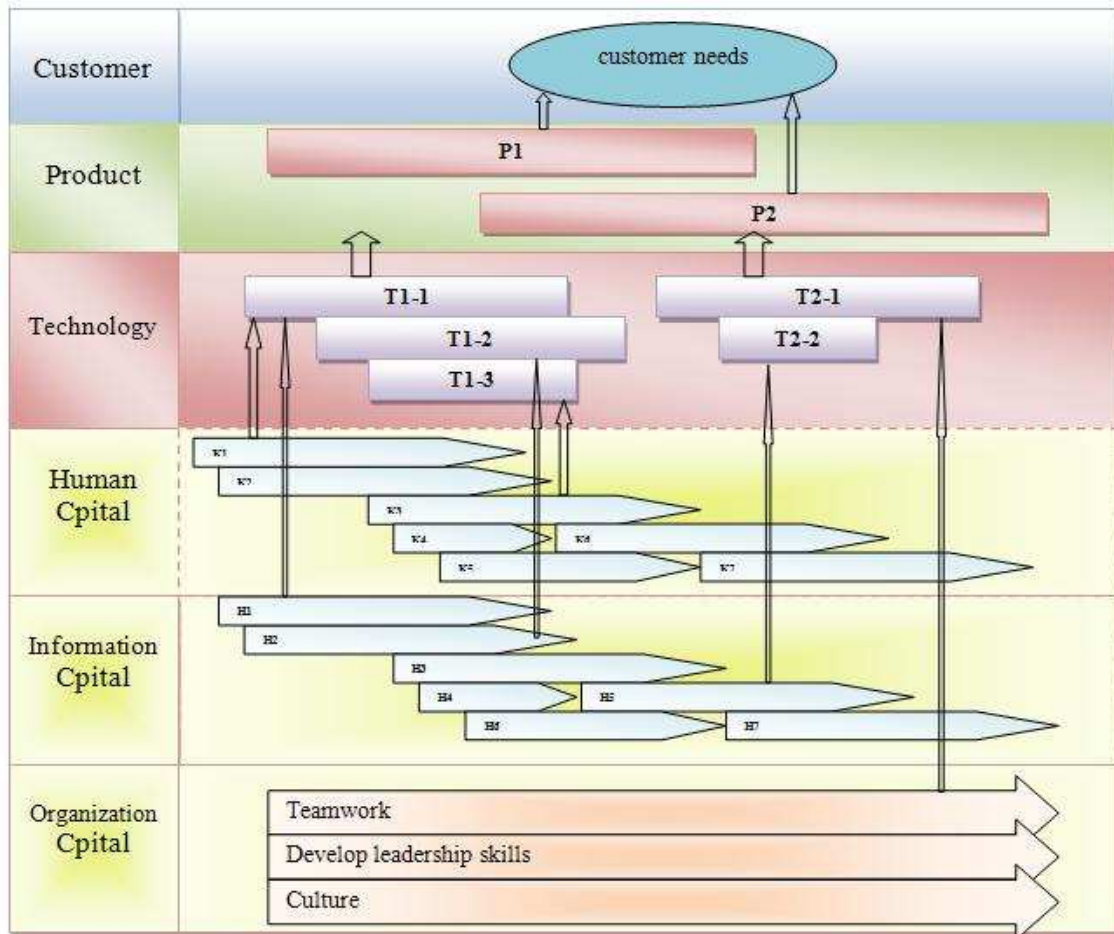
Customer
customer needs
Product
P1
P2
Technology
T1-1
T1-2
T1-3
T2-1
T2-2
Human Cpital
K1
K2
K3
K4
K6
K5
K7
Information Cpital
H1
H2
H3
H4
H5
H6
H7
Organization Cpital
Teamwork
Develop leadership skills
Culture